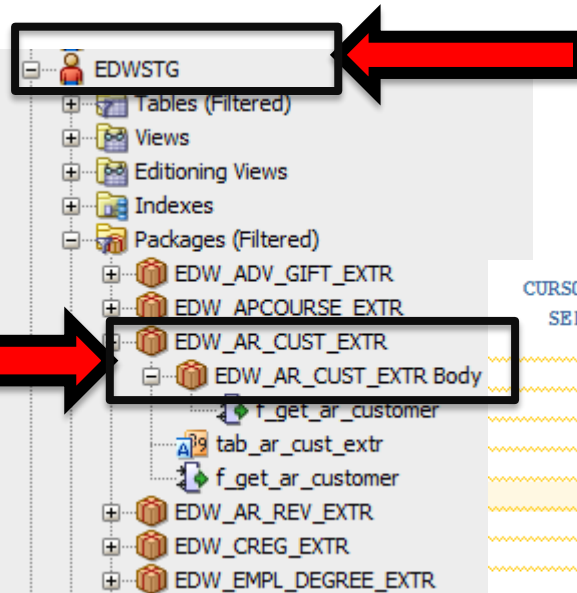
EDWSTG
Tables (Filtered)
Views
Editioning Views
Indexes
Packages (Filtered)
EDW_ADV_GIFT_EXTR
EDW_APCOURSE_EXTR
EDW_AR_CUST_EXTR
EDW_AR_CUST_EXTR Body
f_get_ar_customer
tab_ar_cust_extr
f_get_ar_customer
EDW_AR_REV_EXTR
EDW_CREG_EXTR
EDW_EMPL_DEGREE_EXTR

CURS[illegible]
SE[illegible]